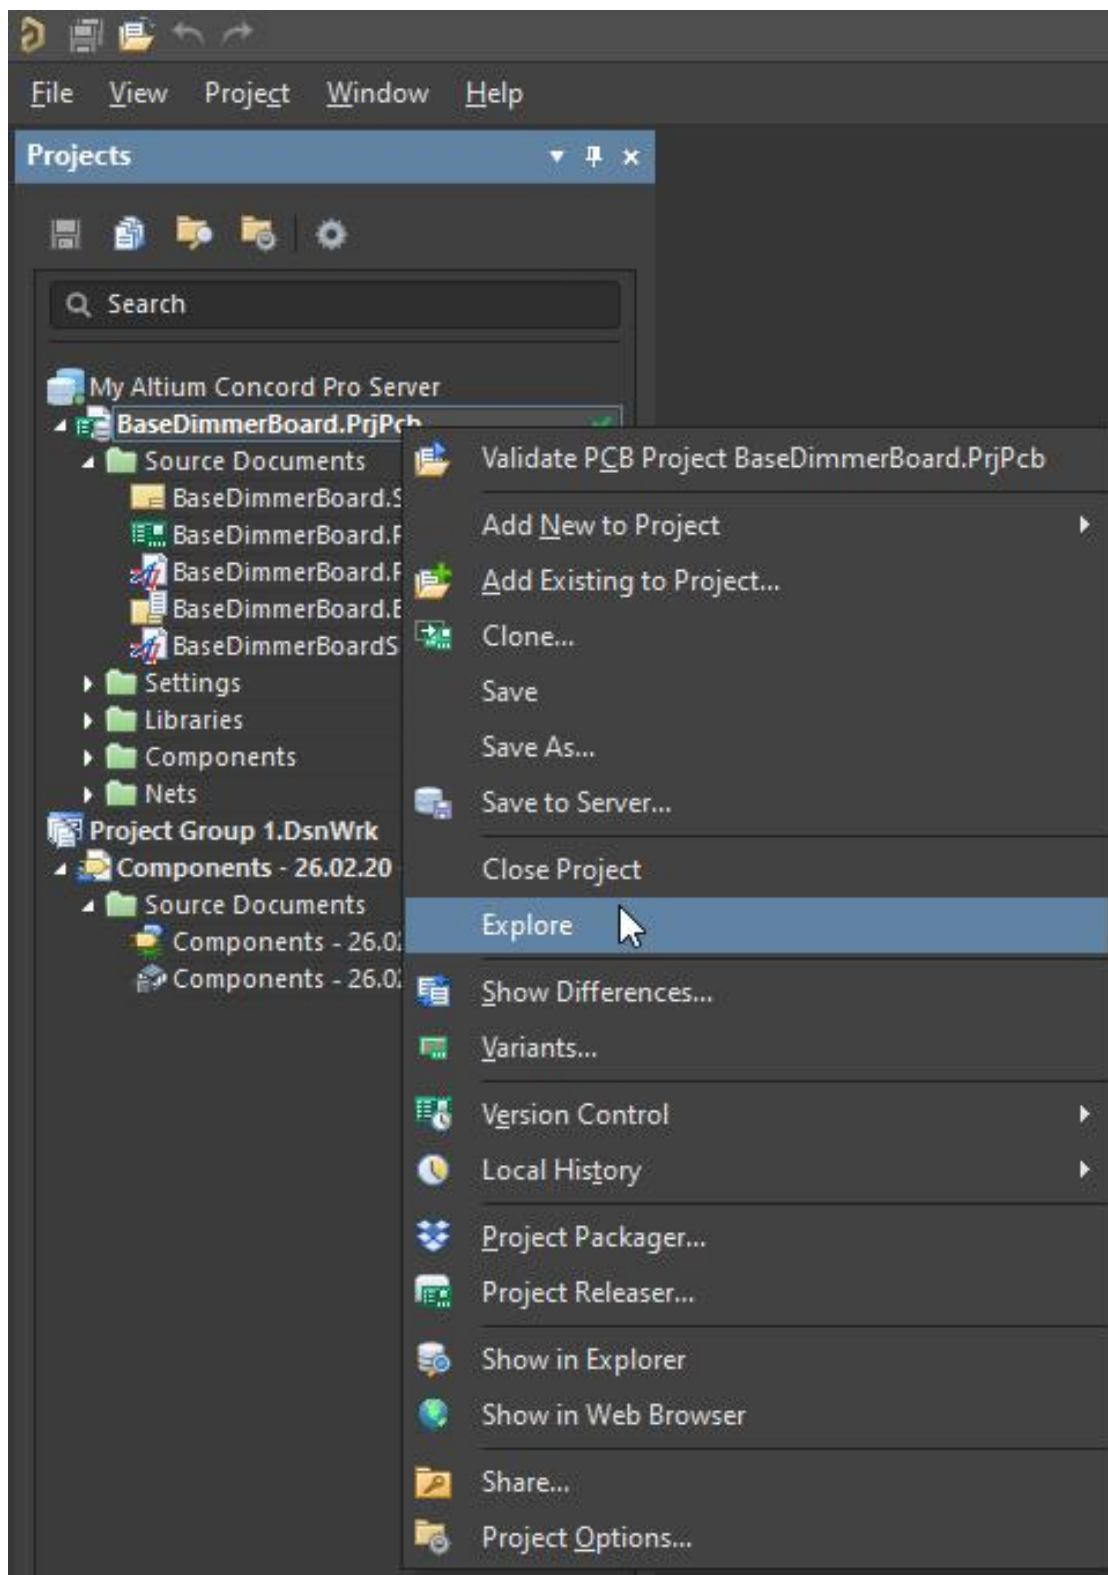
File View Project Window Help

Projects

Search

My Altium Concord Pro Server
BaseDimmerBoard.PrjPc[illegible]
Source Documents
BaseDimmerBoard.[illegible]
BaseDimmerBoard.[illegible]
BaseDimmerBoard.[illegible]
BaseDimmerBoard.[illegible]
BaseDimmerBoardS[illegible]
Settings
Libraries
Components
Nets
Project Group 1.DsnWrk
Components - 26.02.20
Source Documents
Components - 26.0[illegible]
Components - 26.0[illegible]

Validate PCB Project BaseDimmerBoard.PrjPcb
Add New to Project
Add Existing to Project...
Clone...
Save
Save As...
Save to Server...
Close Project
Explore
Show Differences...
Variants...
Version Control
Local History
Project Packager...
Project Releaser...
Show in Explorer
Show in Web Browser
Share...
Project Options...